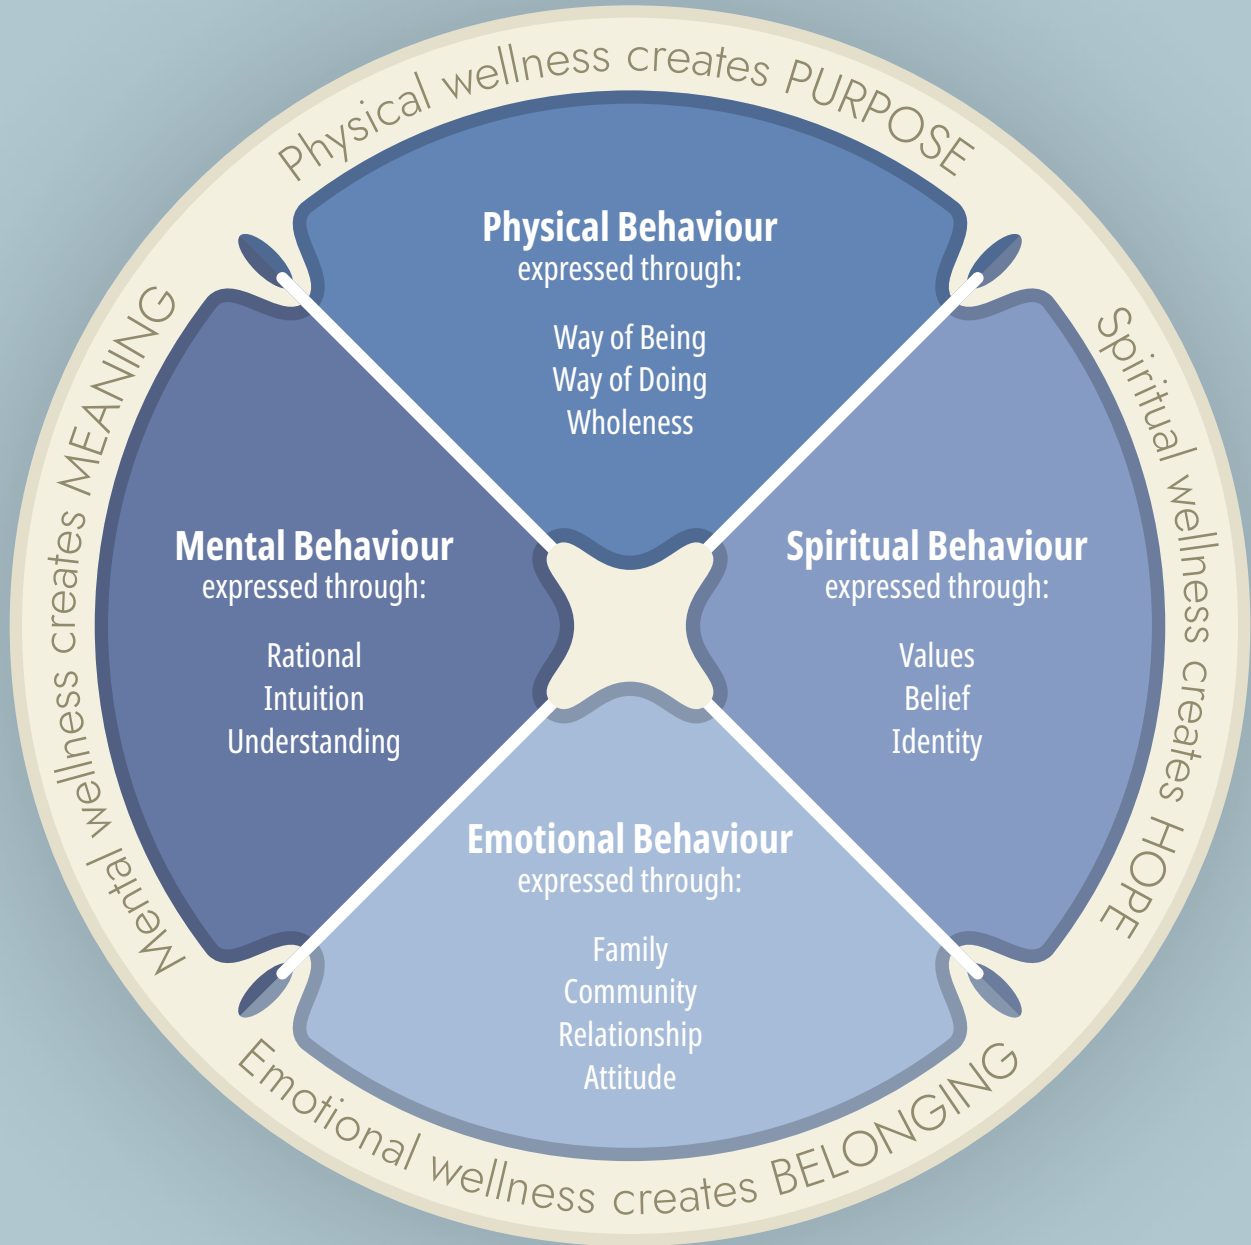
Physical wellness creates PURPOSE

Physical Behaviour
expressed through:

Way of Being
Way of Doing
Wholeness

Spiritual wellness creates HOPE

Spiritual Behaviour
expressed through:

Values
Belief
Identity

Emotional wellness creates BELONGING

Emotional Behaviour
expressed through:

Family
Community
Relationship
Attitude

Mental wellness creates MEANING

Mental Behaviour
expressed through:

Rational
Intuition
Understanding